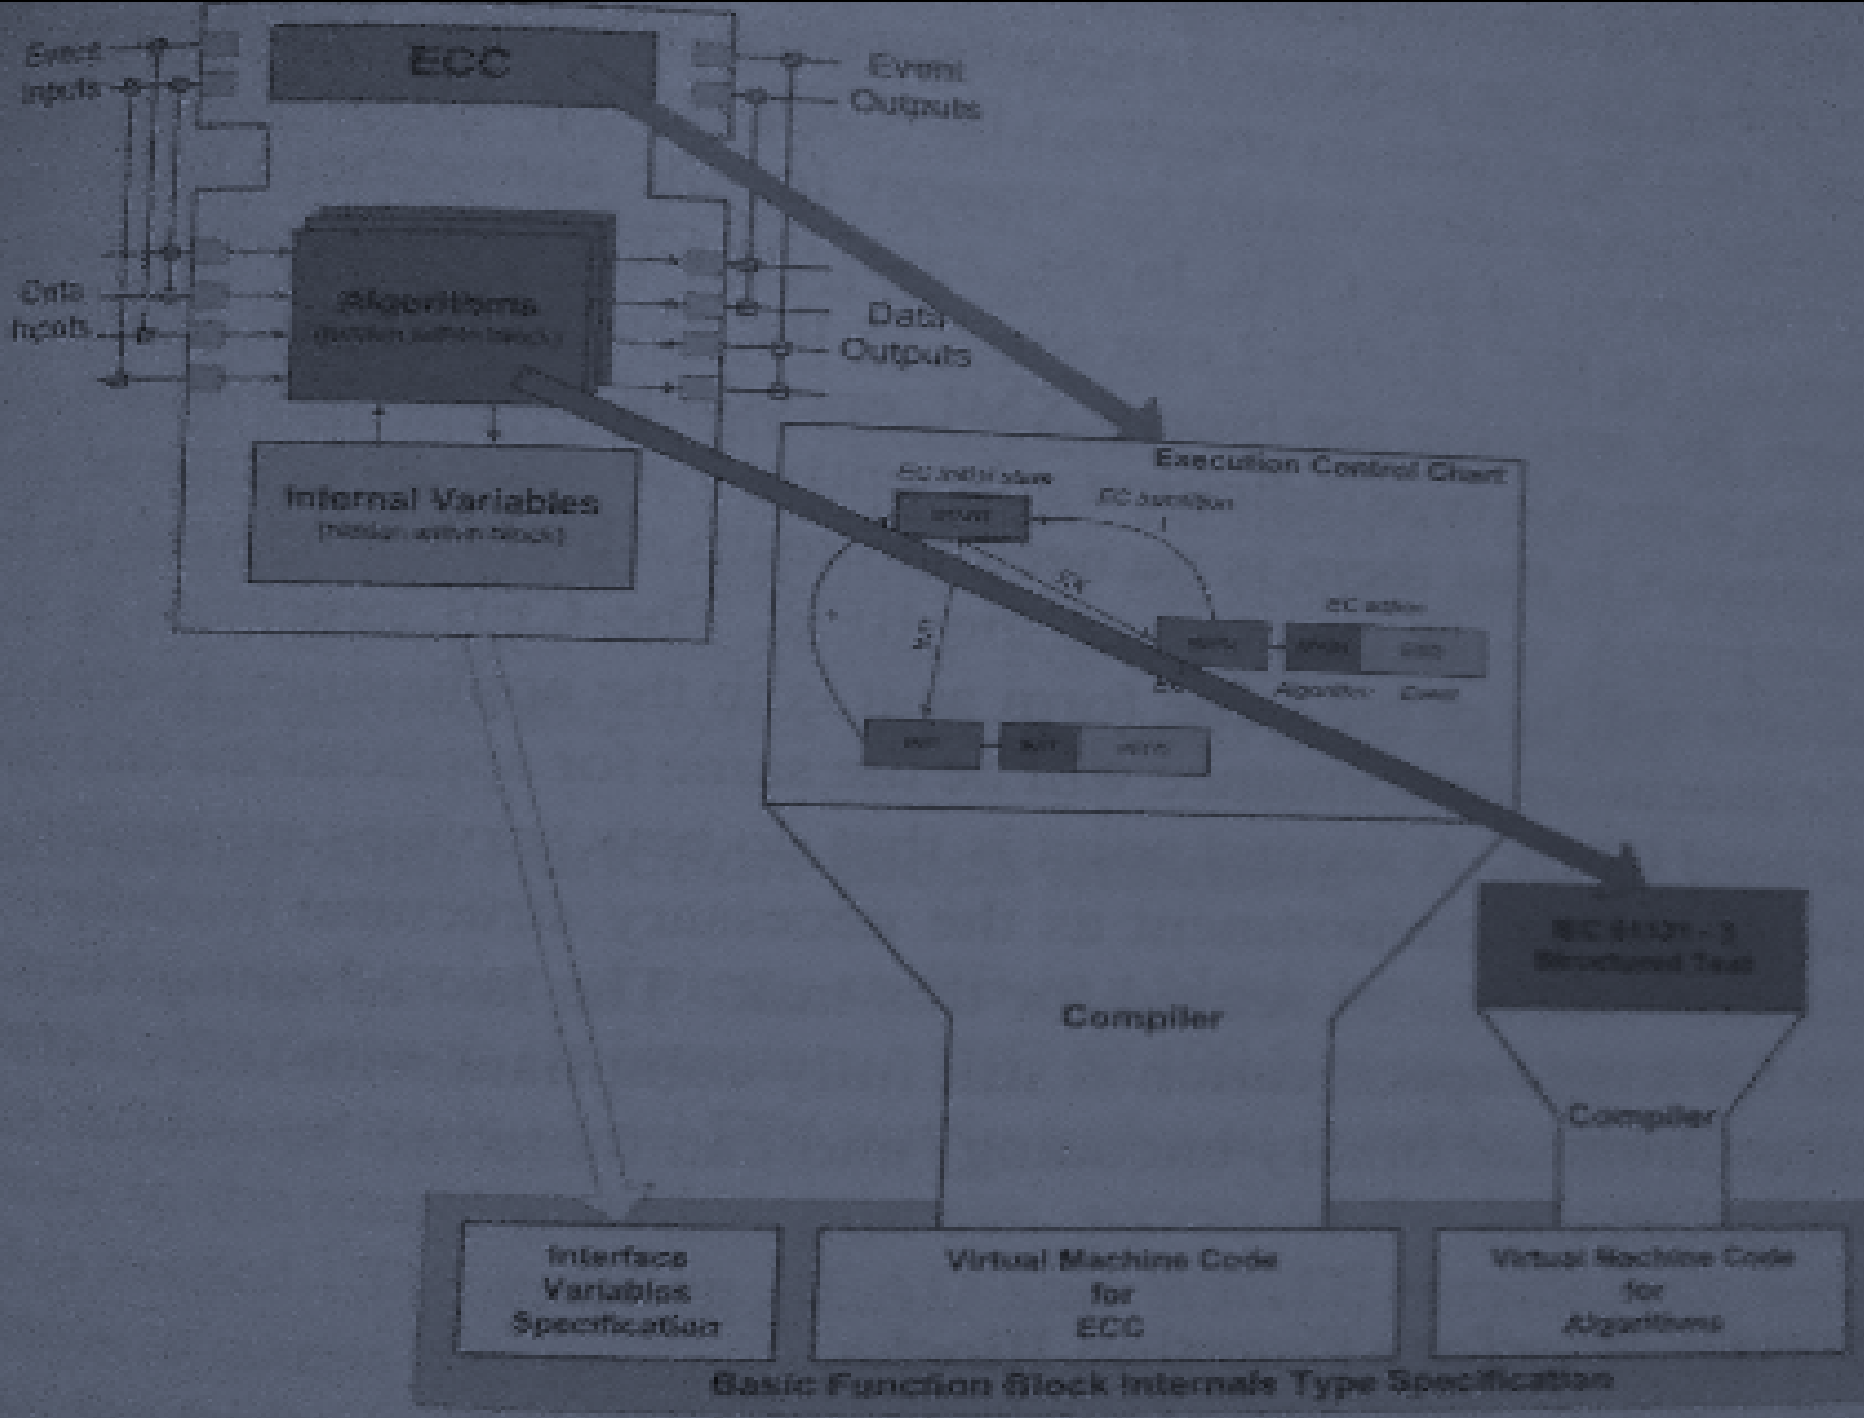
Event inputs

ECC

Event Outputs

Data inputs

Algorithms
(hidden within block)

Data Outputs

Internal Variables
(hidden within block)

Execution Control Chart

EC initial state

START

EC transition

1

EX

EC action

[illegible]

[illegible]

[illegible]

Algorithm

Event

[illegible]

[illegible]

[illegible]

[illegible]

IEC 61131 - 3
Structured Text

Compiler

Compiler

Interface Variables Specification

Virtual Machine Code for ECC

Virtual Machine Code for Algorithms

Basic Function Block Internals Type Specification